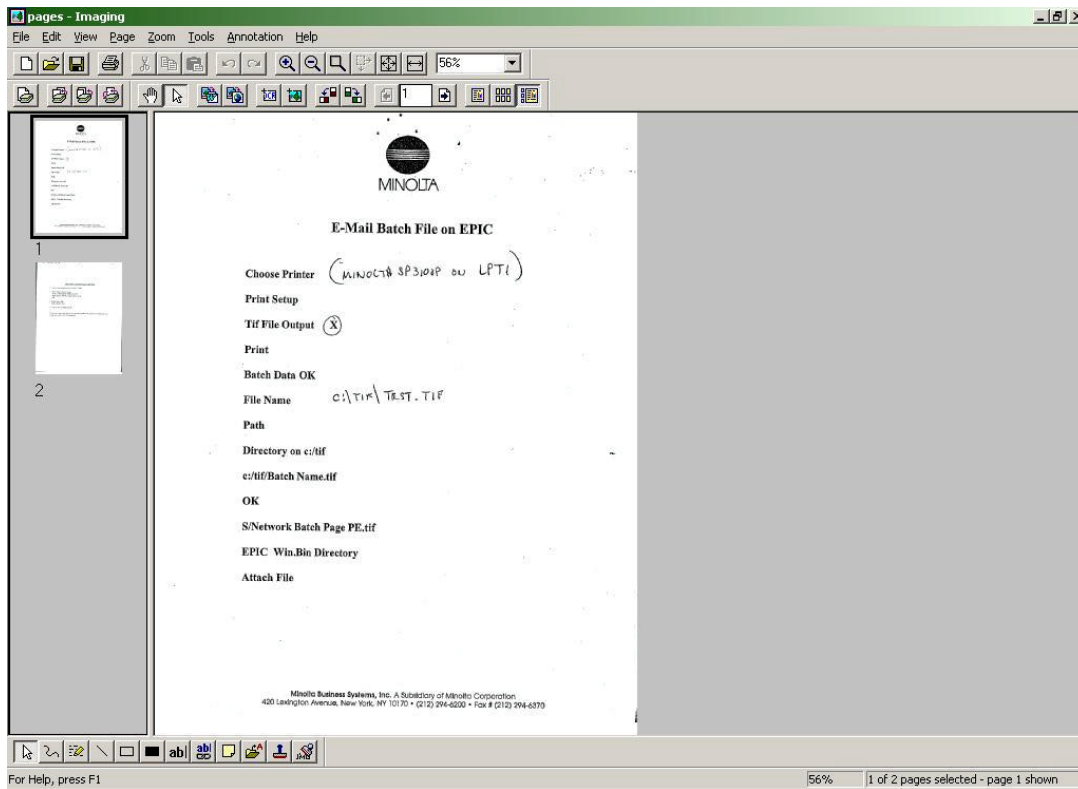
pages - Imaging

File Edit View Page Zoom Tools Annotation Help

56%

1

1

2

MINOLTA

E-Mail Batch File on EPIC

Choose Printer (MINOLTA SP3100P ON LPT1)

Print Setup

Tif File Output (X)

Print

Batch Data OK

File Name C:\TIF\TEST.TIF

Path

Directory on c:/tif

c:/tif/Batch Name.tif

OK

S/Network Batch Page PE.tif

EPIC Win.Bin Directory

Attach File

Minolta Business Systems, Inc. A Subsidiary of Minolta Corporation
420 Lexington Avenue, New York, NY 10170 • (212) 294-6200 • Fax # (212) 294-6370

For Help, press F1

56%

1 of 2 pages selected - page 1 shown